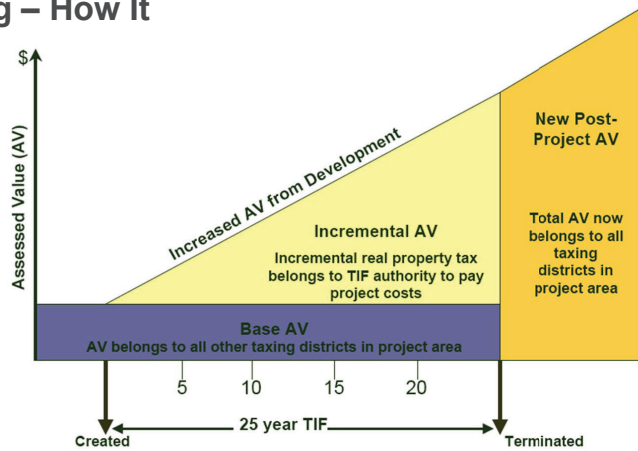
g – How It

$

Assessed Value (AV)

Increased AV from Development

Incremental AV

Incremental real property tax belongs to TIF authority to pay project costs

New Post-Project AV

Total AV now belongs to all taxing districts in project area

Base AV

AV belongs to all other taxing districts in project area

5

10

15

20

Created

25 year TIF

Terminated